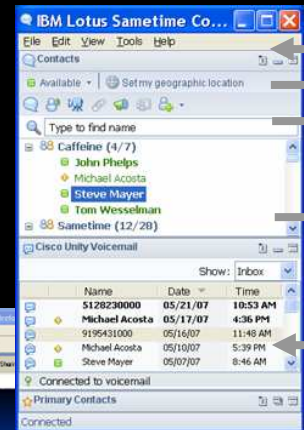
IBM Lotus Sametime Co...

File Edit View Tools Help

Contacts

Available | Set my geographic location

Type to find name

Caffeine (4/7)
John Phelps
Michael Acosta
Steve Mayer
Tom Wesselman
Sametime (12/28)

Cisco Unity Voicemail

Show: Inbox

| | Name | Date | Time |
|---|---|---|---|
| | 5128230000 | 05/21/07 | 10:53 AM |
| | Michael Acosta | 05/17/07 | 4:36 PM |
| | 9195431000 | 05/16/07 | 11:48 AM |
| | Michael Acosta | 05/10/07 | 5:39 PM |
| | Steve Mayer | 05/07/07 | 8:46 AM |

Connected to voicemail

Primary Contacts

Connected